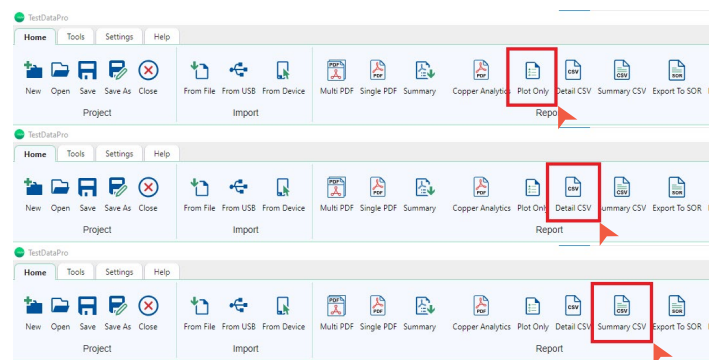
TestDataPro

Home Tools Settings Help

New Open Save Save As Close
Project

From File From USB From Device
Import

PDF PDF PDF CSV CSV SOR
Multi PDF Single PDF Summary Copper Analytics Plot Only Detail CSV Summary CSV Export To SOR
Report

TestDataPro

Home Tools Settings Help

New Open Save Save As Close
Project

From File From USB From Device
Import

PDF PDF PDF CSV CSV SOR
Multi PDF Single PDF Summary Copper Analytics Plot Only Detail CSV Summary CSV Export To SOR
Report

TestDataPro

Home Tools Settings Help

New Open Save Save As Close
Project

From File From USB From Device
Import

PDF PDF PDF CSV CSV SOR
Multi PDF Single PDF Summary Copper Analytics Plot Only Detail CSV Summary CSV Export To SOR
Report